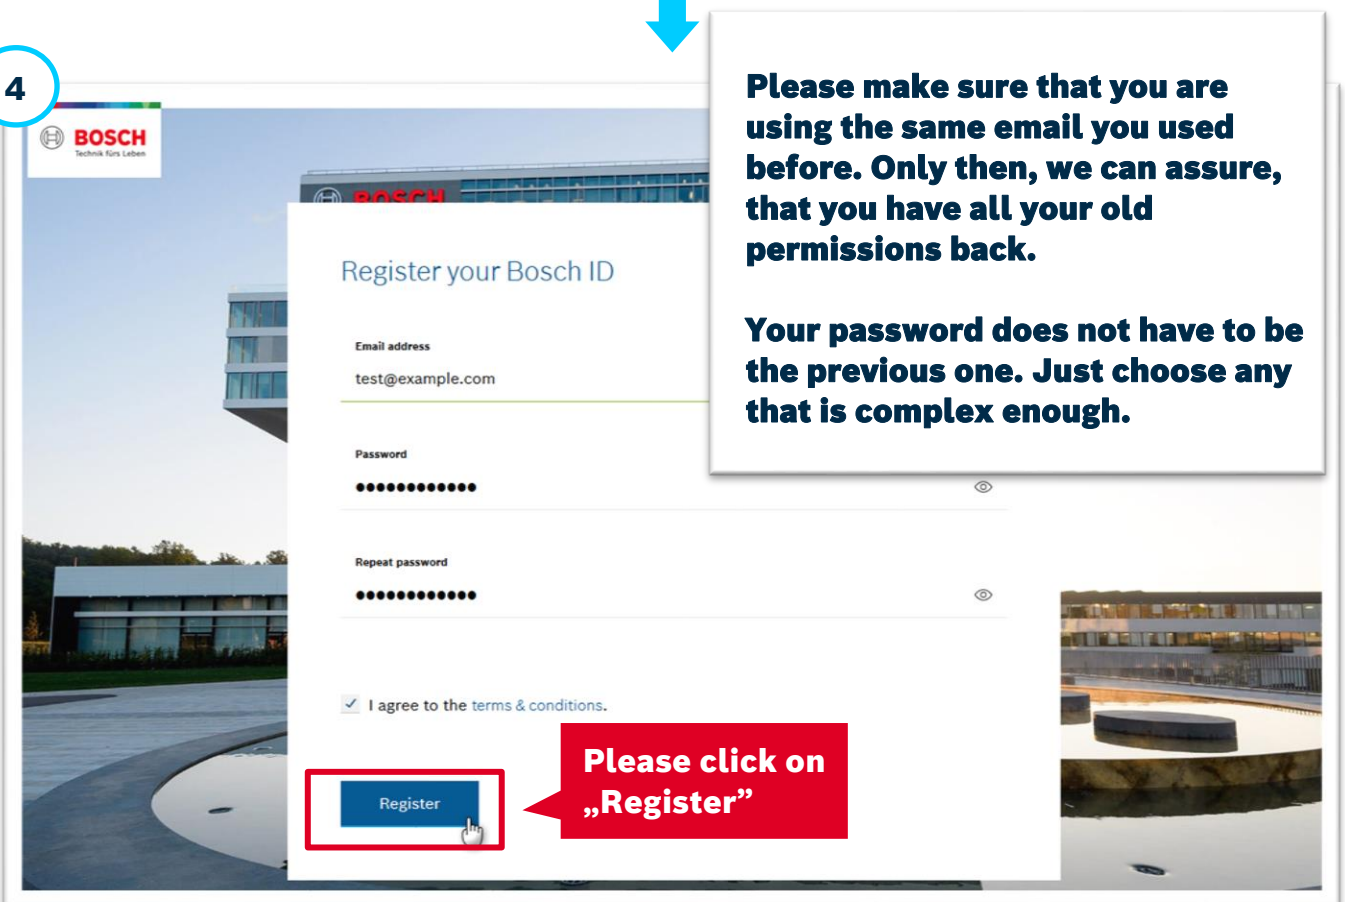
4

BOSCH
Technik fürs Leben

BOSCH

Register your Bosch ID

Email address
test@example.com

Password
●●●●●●●●●●●●

Repeat password
●●●●●●●●●●●●

I agree to the terms & conditions.

Register

Please make sure that you are using the same email you used before. Only then, we can assure, that you have all your old permissions back.

Your password does not have to be the previous one. Just choose any that is complex enough.

Please click on „Register"